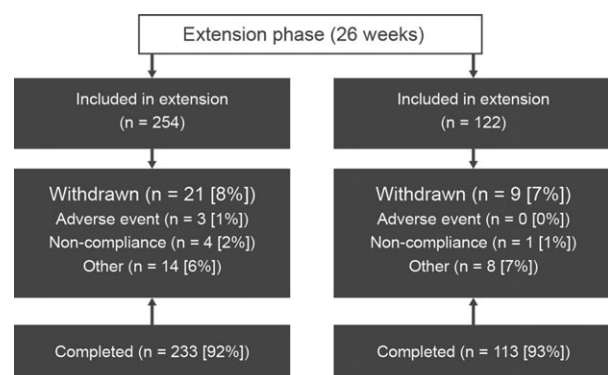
Extension phase (26 weeks)

Included in extension
(n = 254)

Withdrawn (n = 21 [8%])
Adverse event (n = 3 [1%])
Non-compliance (n = 4 [2%])
Other (n = 14 [6%])

Completed (n = 233 [92%])

Included in extension
(n = 122)

Withdrawn (n = 9 [7%])
Adverse event (n = 0 [0%])
Non-compliance (n = 1 [1%])
Other (n = 8 [7%])

Completed (n = 113 [93%])